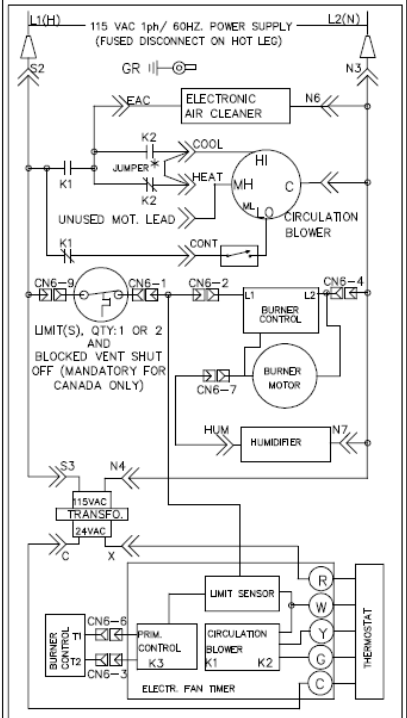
L1(H) 115 VAC 1ph/ 60HZ. POWER SUPPLY L2(N)
(FUSED DISCONNECT ON HOT LEG)

S2

N3

GR

EAC

ELECTRONIC AIR CLEANER

N6

K2

COOL

JUMPER *

HI

K1

HEAT

MH

C

K2

ML

UNUSED MOT. LEAD

LO

CIRCULATION BLOWER

K1

CONT

CN6-9

CN6-1

CN6-2

CN6-4

L1

L2

LIMIT(S), QTY:1 OR 2 AND BLOCKED VENT SHUT OFF (MANDATORY FOR CANADA ONLY)

BURNER CONTROL

BURNER MOTOR

CN6-7

HUM

HUMIDIFIER

N7

S3

N4

115VAC

TRANSFO.

24VAC

C

X

LIMIT SENSOR

R

W

BURNER CONTROL

T1

T2

CN6-6

CN6-3

PRIM. CONTROL

K3

CIRCULATION BLOWER

K1

K2

Y

G

C

THERMOSTAT

ELECTR. FAN TIMER